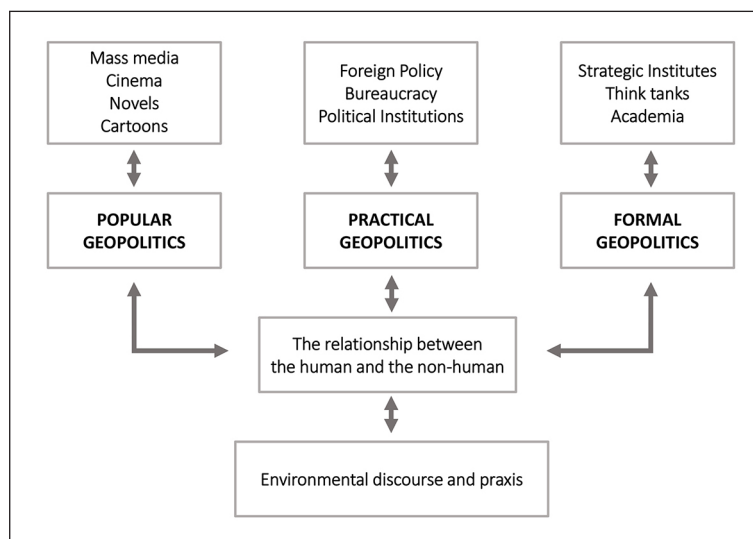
Mass media
Cinema
Novels
Cartoons

Foreign Policy
Bureaucracy
Political Institutions

Strategic Institutes
Think tanks
Academia

**POPULAR GEOPOLITICS**

**PRACTICAL GEOPOLITICS**

**FORMAL GEOPOLITICS**

The relationship between the human and the non-human

Environmental discourse and praxis